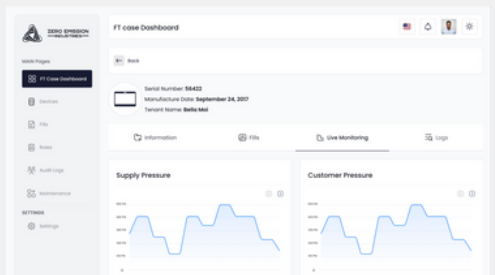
ZERO EMISSION INDUSTRIES

MAIN Pages

FT Case Dashboard

Devices

Fills

Roles

Audit Logs

Maintenance

SETTINGS

Settings

FT case Dashboard

Back

Serial Number: 56422
Manufacture Date: September 24, 2017
Tenant Name: Bella Mai

Information

Fills

Live Monitoring

Logs

Supply Pressure

Customer Pressure